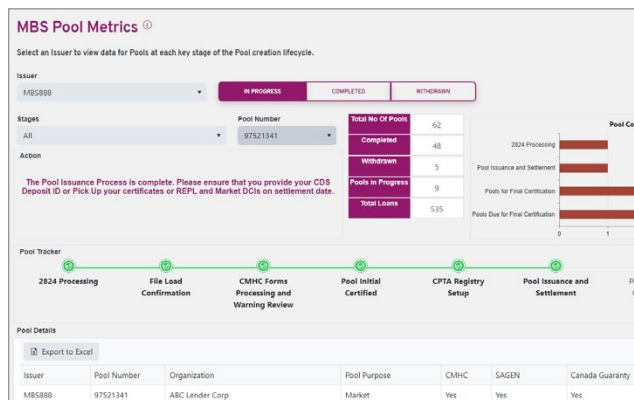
MBS Pool Metrics ⓘ

Select an Issuer to view data for Pools at each key stage of the Pool creation lifecycle.

Issuer

MBS888

IN PROGRESS | COMPLETED | WITHDRAWN

Stages

All

Pool Number

97521341

Action

The Pool Issuance Process is complete. Please ensure that you provide your CDS Deposit ID or Pick Up your certificates or REPL and Market DCIs on settlement date.

| | |
|---|---|
| Total No Of Pools | 62 |
| Completed | 48 |
| Withdrawn | 5 |
| Pools in Progress | 9 |
| Total Loans | 535 |

Pool Co

2824 Processing

Pool Issuance and Settlement

Pools for Final Certification

Pools Due for Final Certification

0 1

Pool Tracker

2824 Processing

File Load Confirmation

CMHC Forms Processing and Warning Review

Pool Initial Certified

CPTA Registry Setup

Pool Issuance and Settlement

P

Pool Details

Export to Excel

| Issuer | Pool Number | Organization | Pool Purpose | CMHC | SAGEN | Canada Guaranty |
|---|---|---|---|---|---|---|
| MBS888 | 97521341 | ABC Lender Corp | Market | Yes | Yes | Yes |